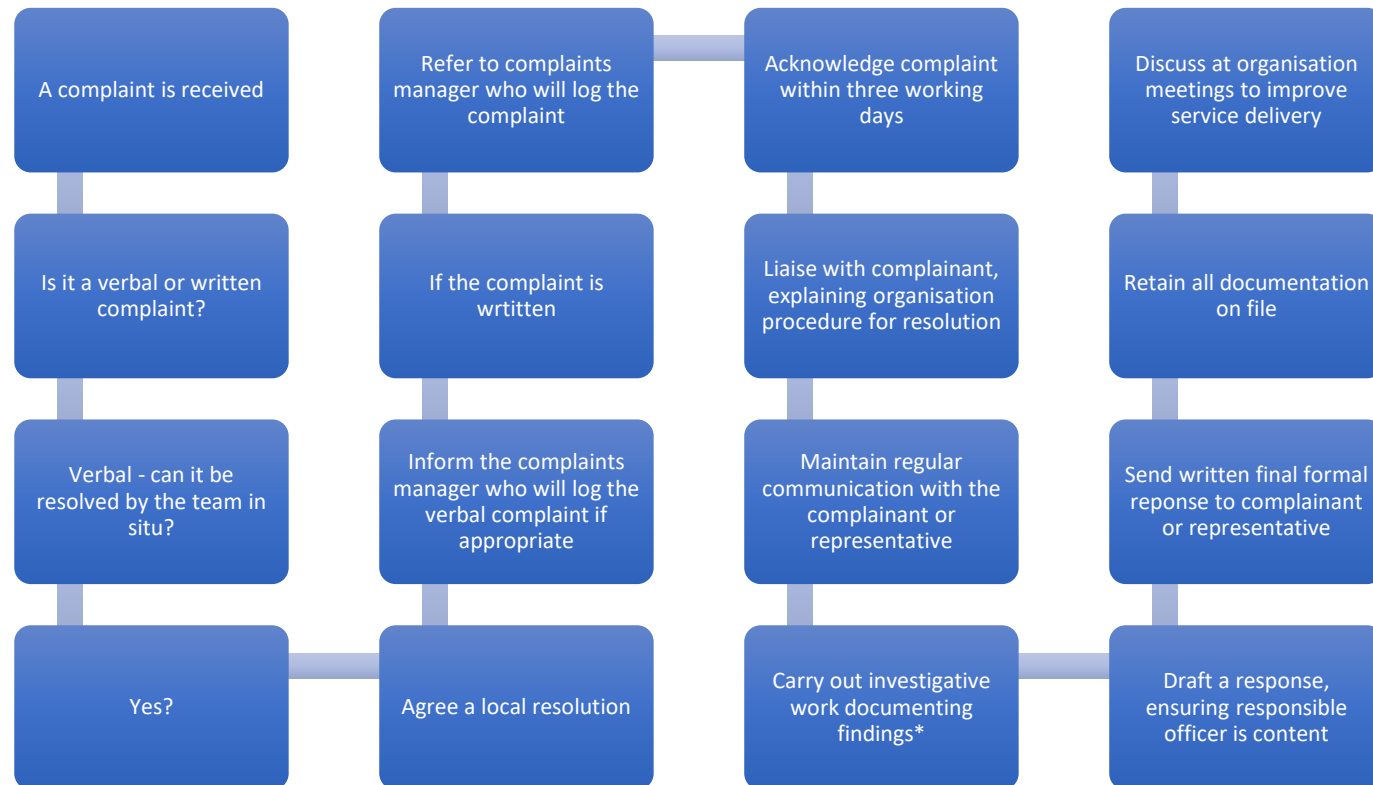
A complaint is received

Is it a verbal or written complaint?

Verbal - can it be resolved by the team in situ?

Yes?

Agree a local resolution

Inform the complaints manager who will log the verbal complaint if appropriate

If the complaint is wrtitten

Refer to complaints manager who will log the complaint

Acknowledge complaint within three working days

Liaise with complainant, explaining organisation procedure for resolution

Maintain regular communication with the complainant or representative

Carry out investigative work documenting findings*

Draft a response, ensuring responsible officer is content

Send written final formal reponse to complainant or representative

Retain all documentation on file

Discuss at organisation meetings to improve service delivery